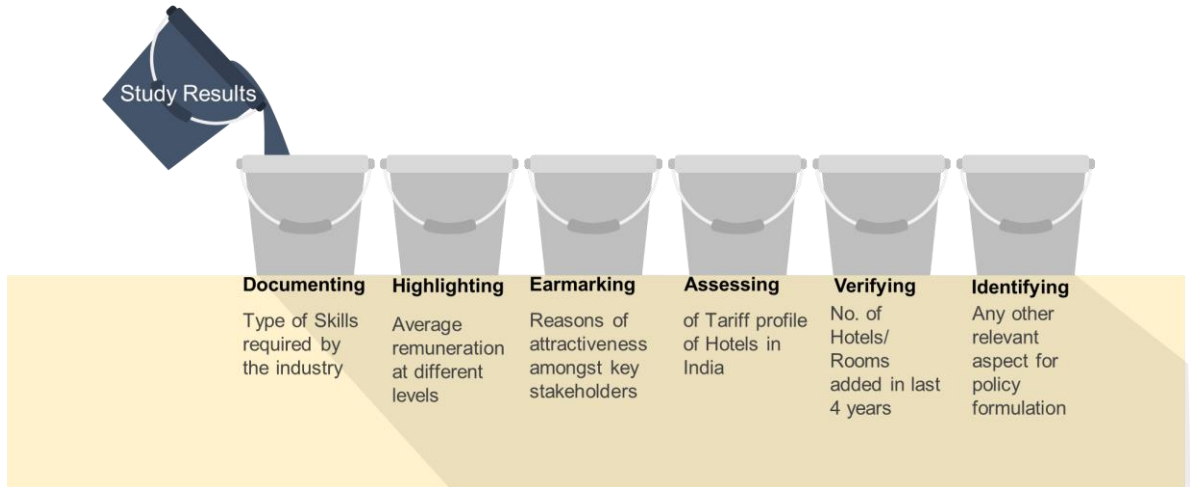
Study Results

Documenting

Type of Skills required by the industry

Highlighting

Average remuneration at different levels

Earmarking

Reasons of attractiveness amongst key stakeholders

Assessing

of Tariff profile of Hotels in India

Verifying

No. of Hotels/ Rooms added in last 4 years

Identifying

Any other relevant aspect for policy formulation